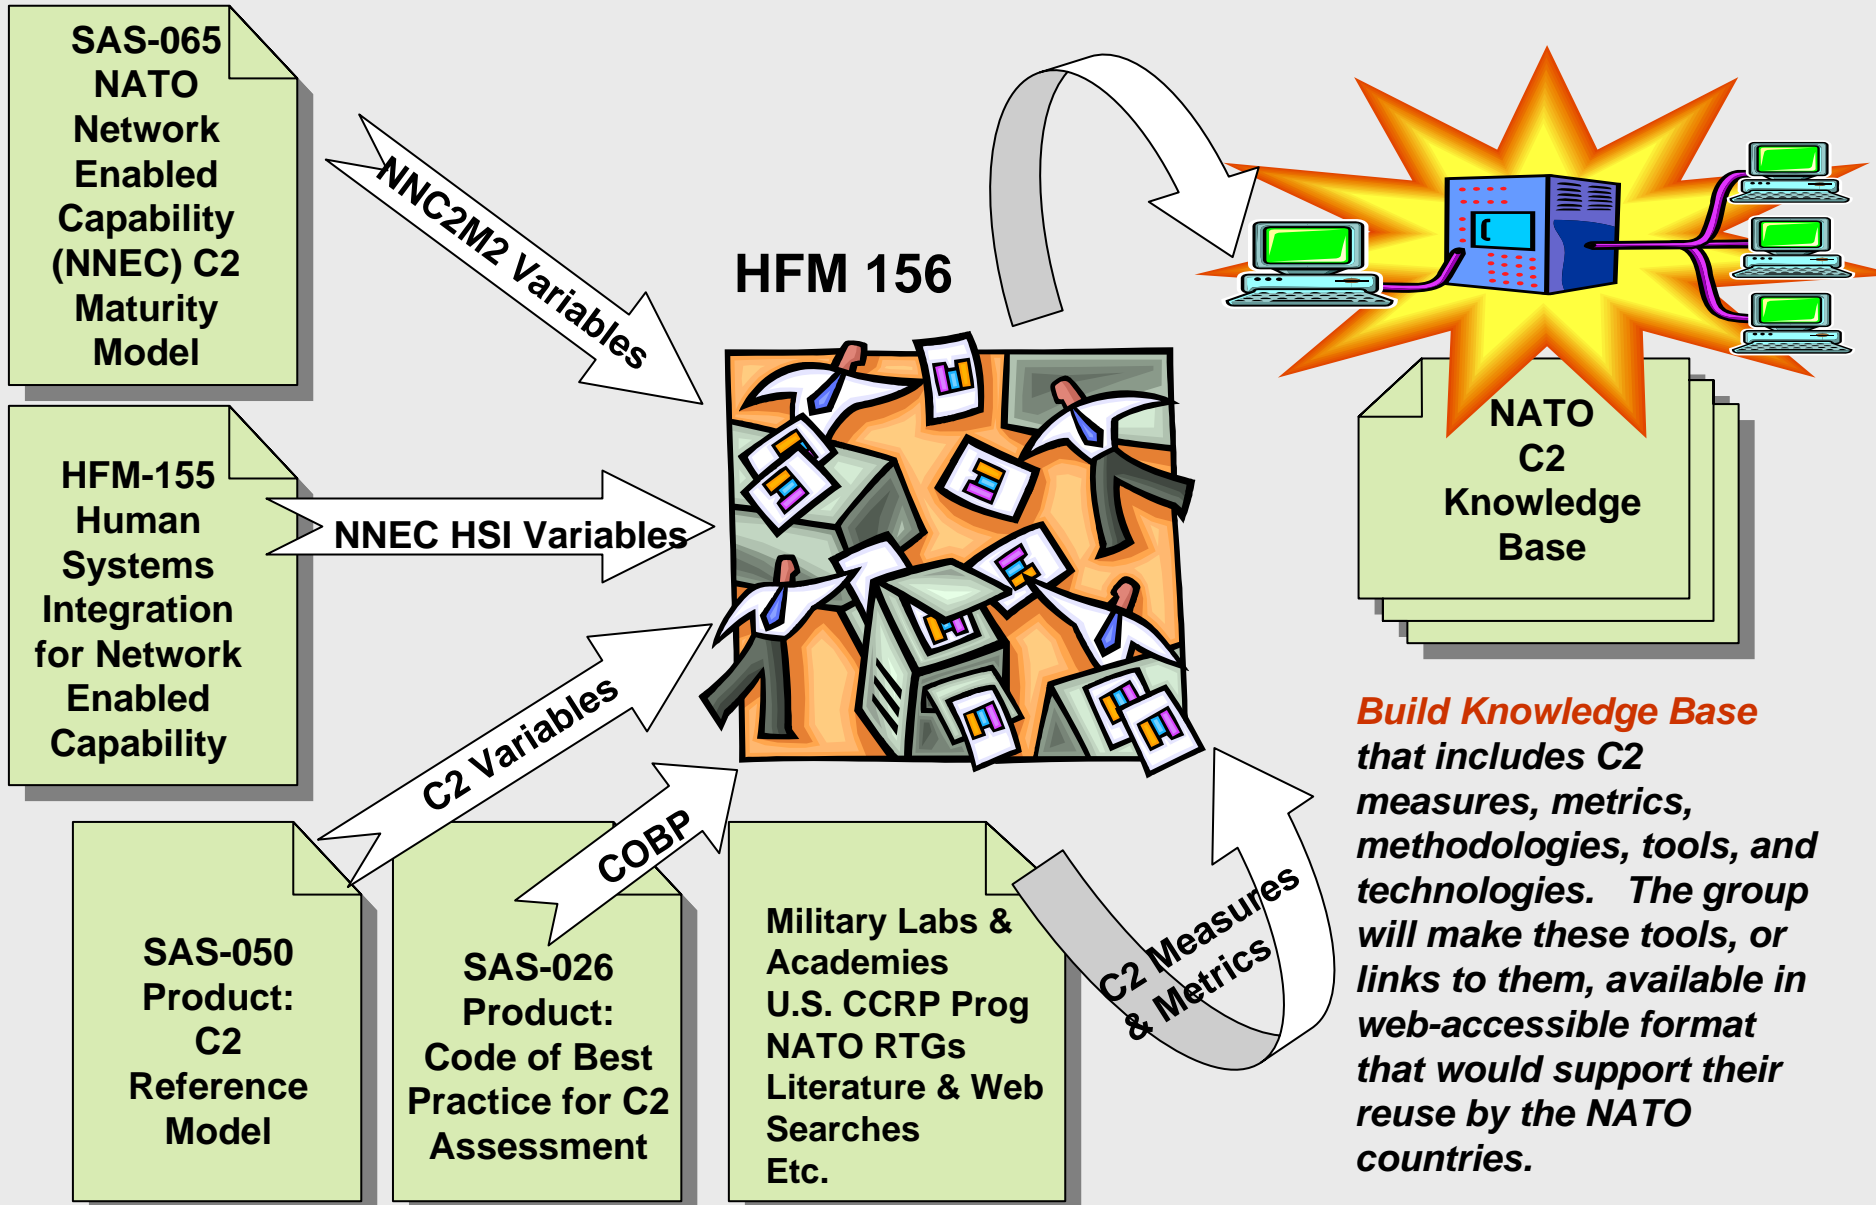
SAS-065 NATO Network Enabled Capability (NNEC) C2 Maturity Model

NNC2M2 Variables

HFM 156

HFM-155 Human Systems Integration for Network Enabled Capability

NNEC HSI Variables

C2 Variables

COBP

SAS-050 Product: C2 Reference Model

SAS-026 Product: Code of Best Practice for C2 Assessment

Military Labs & Academies
U.S. CCRP Prog
NATO RTGs
Literature & Web Searches
Etc.

C2 Measures & Metrics

NATO C2 Knowledge Base

Build Knowledge Base that includes C2 measures, metrics, methodologies, tools, and technologies. The group will make these tools, or links to them, available in web-accessible format that would support their reuse by the NATO countries.